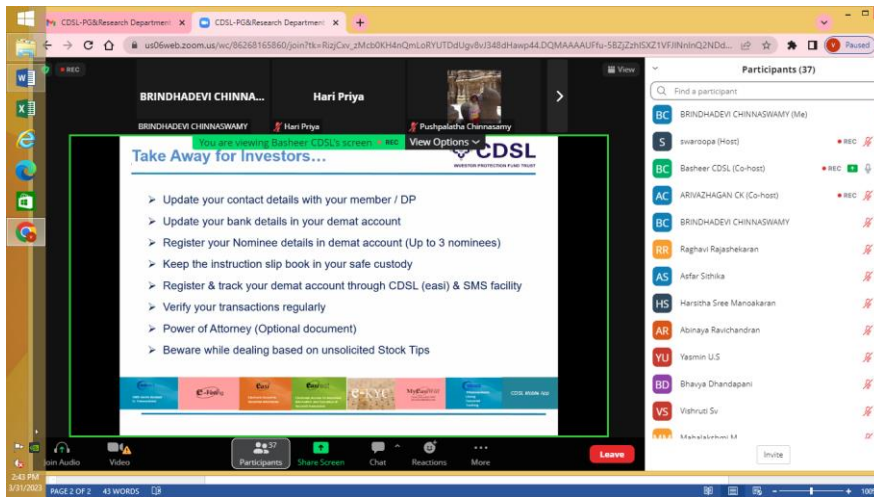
CDSL-PG&Research Department × CDSL-PG&Research Department ×

us06web.zoom.us/wc/86268165860/join?tk=RizjCxv_zMcb0KH4nQmLoRYUTDdUgv8vJ348dHawp44.DQMAAAAUFfu-5BZjZzhISXZ1VFJINnInQ2NDd...

Paused

REC

View

BRINDHADEVI CHINNA...

Hari Priya

BRINDHADEVI CHINNASWAMY

Hari Priya

Pushpalatha Chinnasamy

You are viewing Basheer CDSL's screen REC View Options

Take Away for Investors...

CDSL INVESTOR PROTECTION FUND TRUST

➤ Update your contact details with your member / DP

➤ Update your bank details in your demat account

➤ Register your Nominee details in demat account (Up to 3 nominees)

➤ Keep the instruction slip book in your safe custody

➤ Register & track your demat account through CDSL (easi) & SMS facility

➤ Verify your transactions regularly

➤ Power of Attorney (Optional document)

➤ Beware while dealing based on unsolicited Stock Tips

e-Voting

Easi

Easiest

e-KYC

MyEasiVest

CDSL Mobile App

Participants (37)

Find a participant

BRINDHADEVI CHINNASWAMY (Me)

swaroopa (Host) REC

Basheer CDSL (Co-host) REC

ARIVAZHAGAN CK (Co-host) REC

BRINDHADEVI CHINNASWAMY

Raghavi Rajashekaran

Asfar Sithika

Harsitha Sree Manoakaran

Abinaya Ravichandran

Yasmin U.S

Bhavya Dhandapani

Vishruti Sv

Mahalakshmi M

Invite

Join Audio

Video

37 Participants

Share Screen

Chat

Reactions

More

Leave

2:43 PM
3/31/2023

PAGE 2 OF 2 43 WORDS

100